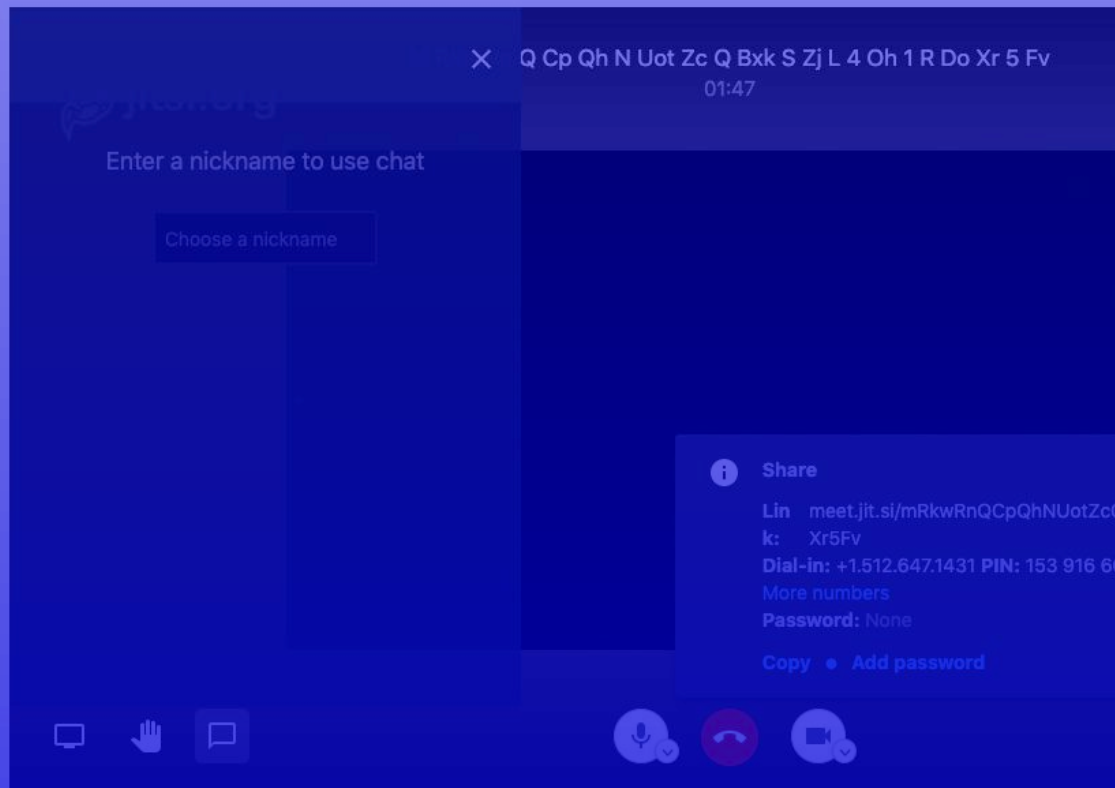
jitsi.org

Enter a nickname to use chat

Choose a nickname

Q Cp Qh N Uot Zc Q Bxk S Zj L 4 Oh 1 R Do Xr 5 Fv
01:47

Share

Link: meet.jit.si/mRkwRnQCpQhNUotZc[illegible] Xr5Fv
Dial-in: +1.512.647.1431 PIN: 153 916 6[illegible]
More numbers
Password: None

Copy • Add password